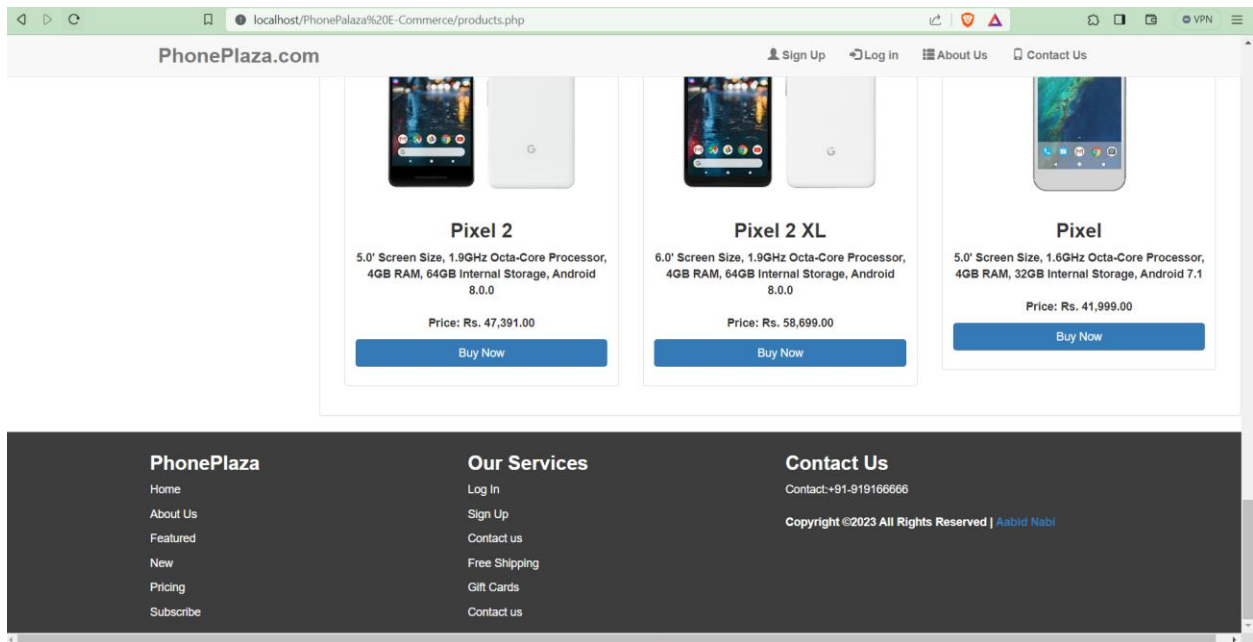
localhost/PhonePalaza%20E-Commerce/products.php

VPN

PhonePlaza.com

Sign Up Log in About Us Contact Us

Pixel 2

5.0' Screen Size, 1.9GHz Octa-Core Processor, 4GB RAM, 64GB Internal Storage, Android 8.0.0

Price: Rs. 47,391.00

Buy Now

Pixel 2 XL

6.0' Screen Size, 1.9GHz Octa-Core Processor, 4GB RAM, 64GB Internal Storage, Android 8.0.0

Price: Rs. 58,699.00

Buy Now

Pixel

5.0' Screen Size, 1.6GHz Octa-Core Processor, 4GB RAM, 32GB Internal Storage, Android 7.1

Price: Rs. 41,999.00

Buy Now

PhonePlaza

Home

About Us

Featured

New

Pricing

Subscribe

Our Services

Log In

Sign Up

Contact us

Free Shipping

Gift Cards

Contact us

Contact Us

Contact:+91-919166666

Copyright ©2023 All Rights Reserved | Aabid Nabi